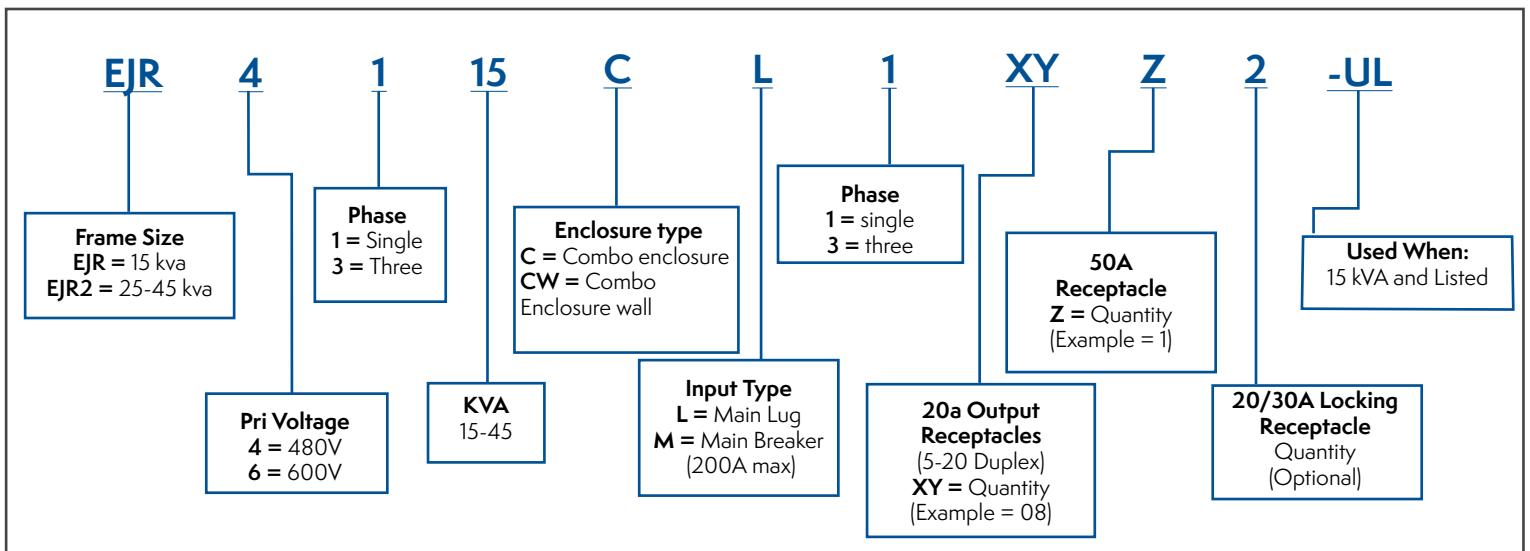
EJR 4 1 15 C L 1 XY Z 2 -UL

Frame Size
EJR = 15 kva
EJR2 = 25-45 kva

Phase
1 = Single
3 = Three

Enclosure type
C = Combo enclosure
CW = Combo Enclosure wall

Phase
1 = single
3 = three

50A Receptacle
Z = Quantity
(Example = 1)

Used When:
15 kVA and Listed

Pri Voltage
4 = 480V
6 = 600V

KVA
15-45

Input Type
L = Main Lug
M = Main Breaker
(200A max)

20a Output Receptacles
(5-20 Duplex)
XY = Quantity
(Example = 08)

20/30A Locking Receptacle
Quantity
(Optional)